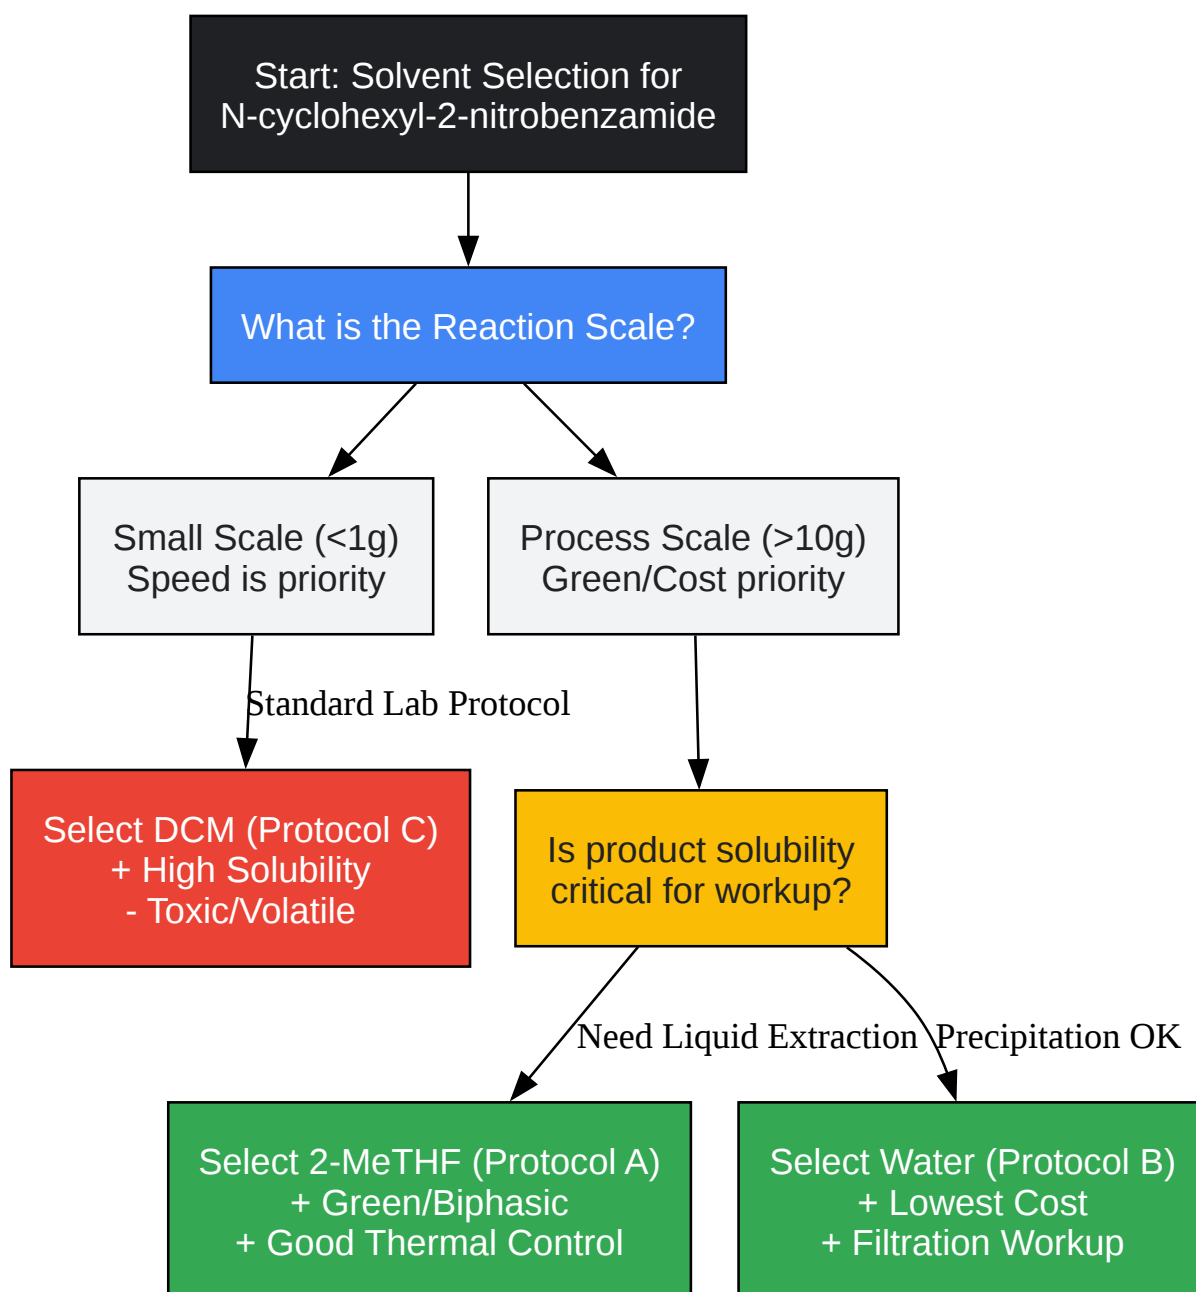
Start: Solvent Selection for
N-cyclohexyl-2-nitrobenzamide

What is the Reaction Scale?

Small Scale (<1g)
Speed is priority

Process Scale (>10g)
Green/Cost priority

Standard Lab Protocol

Select DCM (Protocol C)
+ High Solubility
- Toxic/Volatile

Is product solubility
critical for workup?

Need Liquid Extraction

Precipitation OK

Select 2-MeTHF (Protocol A)
+ Green/Biphasic
+ Good Thermal Control

Select Water (Protocol B)
+ Lowest Cost
+ Filtration Workup